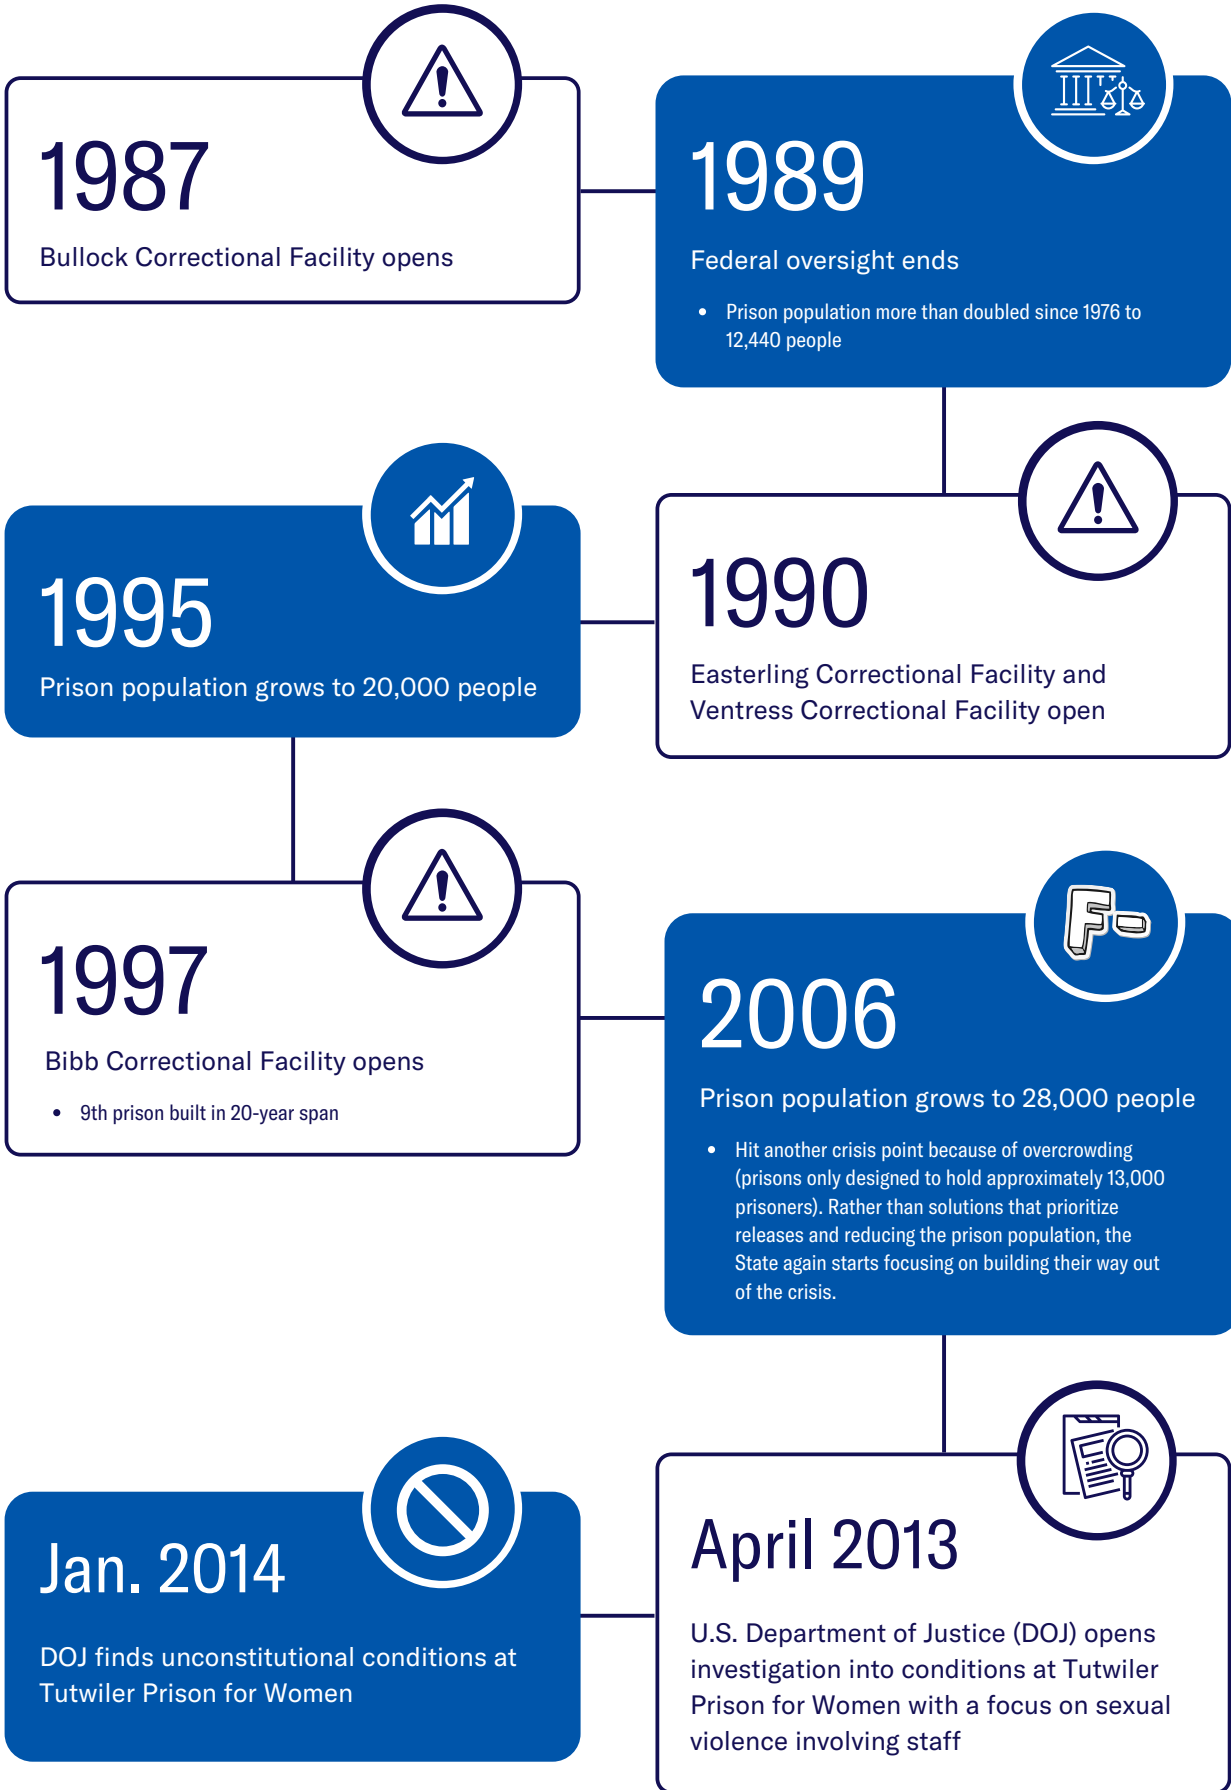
1987

Bullock Correctional Facility opens

1989

Federal oversight ends

- Prison population more than doubled since 1976 to 12,440 people

1995

Prison population grows to 20,000 people

1990

Easterling Correctional Facility and Ventress Correctional Facility open

1997

Bibb Correctional Facility opens

- 9th prison built in 20-year span

2006

Prison population grows to 28,000 people

- Hit another crisis point because of overcrowding (prisons only designed to hold approximately 13,000 prisoners). Rather than solutions that prioritize releases and reducing the prison population, the State again starts focusing on building their way out of the crisis.

Jan. 2014

DOJ finds unconstitutional conditions at Tutwiler Prison for Women

April 2013

U.S. Department of Justice (DOJ) opens investigation into conditions at Tutwiler Prison for Women with a focus on sexual violence involving staff